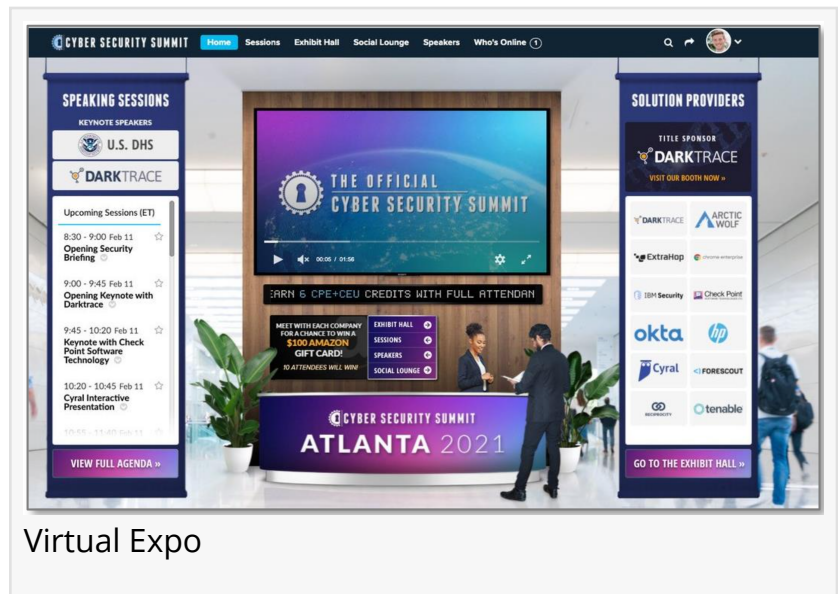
CYBER SECURITY SUMMIT Home Sessions Exhibit Hall Social Lounge Speakers Who's Online 1

SPEAKING SESSIONS

KEYNOTE SPEAKERS

U.S. DHS

DARKTRACE

Upcoming Sessions (ET)

8:30 - 9:00 Feb 11
Opening Security Briefing

9:00 - 9:45 Feb 11
Opening Keynote with Darktrace

9:45 - 10:20 Feb 11
Keynote with Check Point Software Technology

10:20 - 10:45 Feb 11
Cyral Interactive Presentation

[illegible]

VIEW FULL AGENDA »

THE OFFICIAL CYBER SECURITY SUMMIT

00:05 / 01:56

EARN 6 CPE+CEU CREDITS WITH FULL ATTENDAN

MEET WITH EACH COMPANY FOR A CHANCE TO WIN A $100 AMAZON GIFT CARD! 10 ATTENDEES WILL WIN!

EXHIBIT HALL
SESSIONS
SPEAKERS
SOCIAL LOUNGE

CYBER SECURITY SUMMIT
ATLANTA 2021

SOLUTION PROVIDERS

TITLE SPONSOR
DARKTRACE
VISIT OUR BOOTH NOW »

DARKTRACE
ARCTIC WOLF
ExtraHop
chrome enterprise
IBM Security
Check Point
okta
hp
Cyral
FORESCOUT
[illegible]
tenable

GO TO THE EXHIBIT HALL »

Virtual Expo